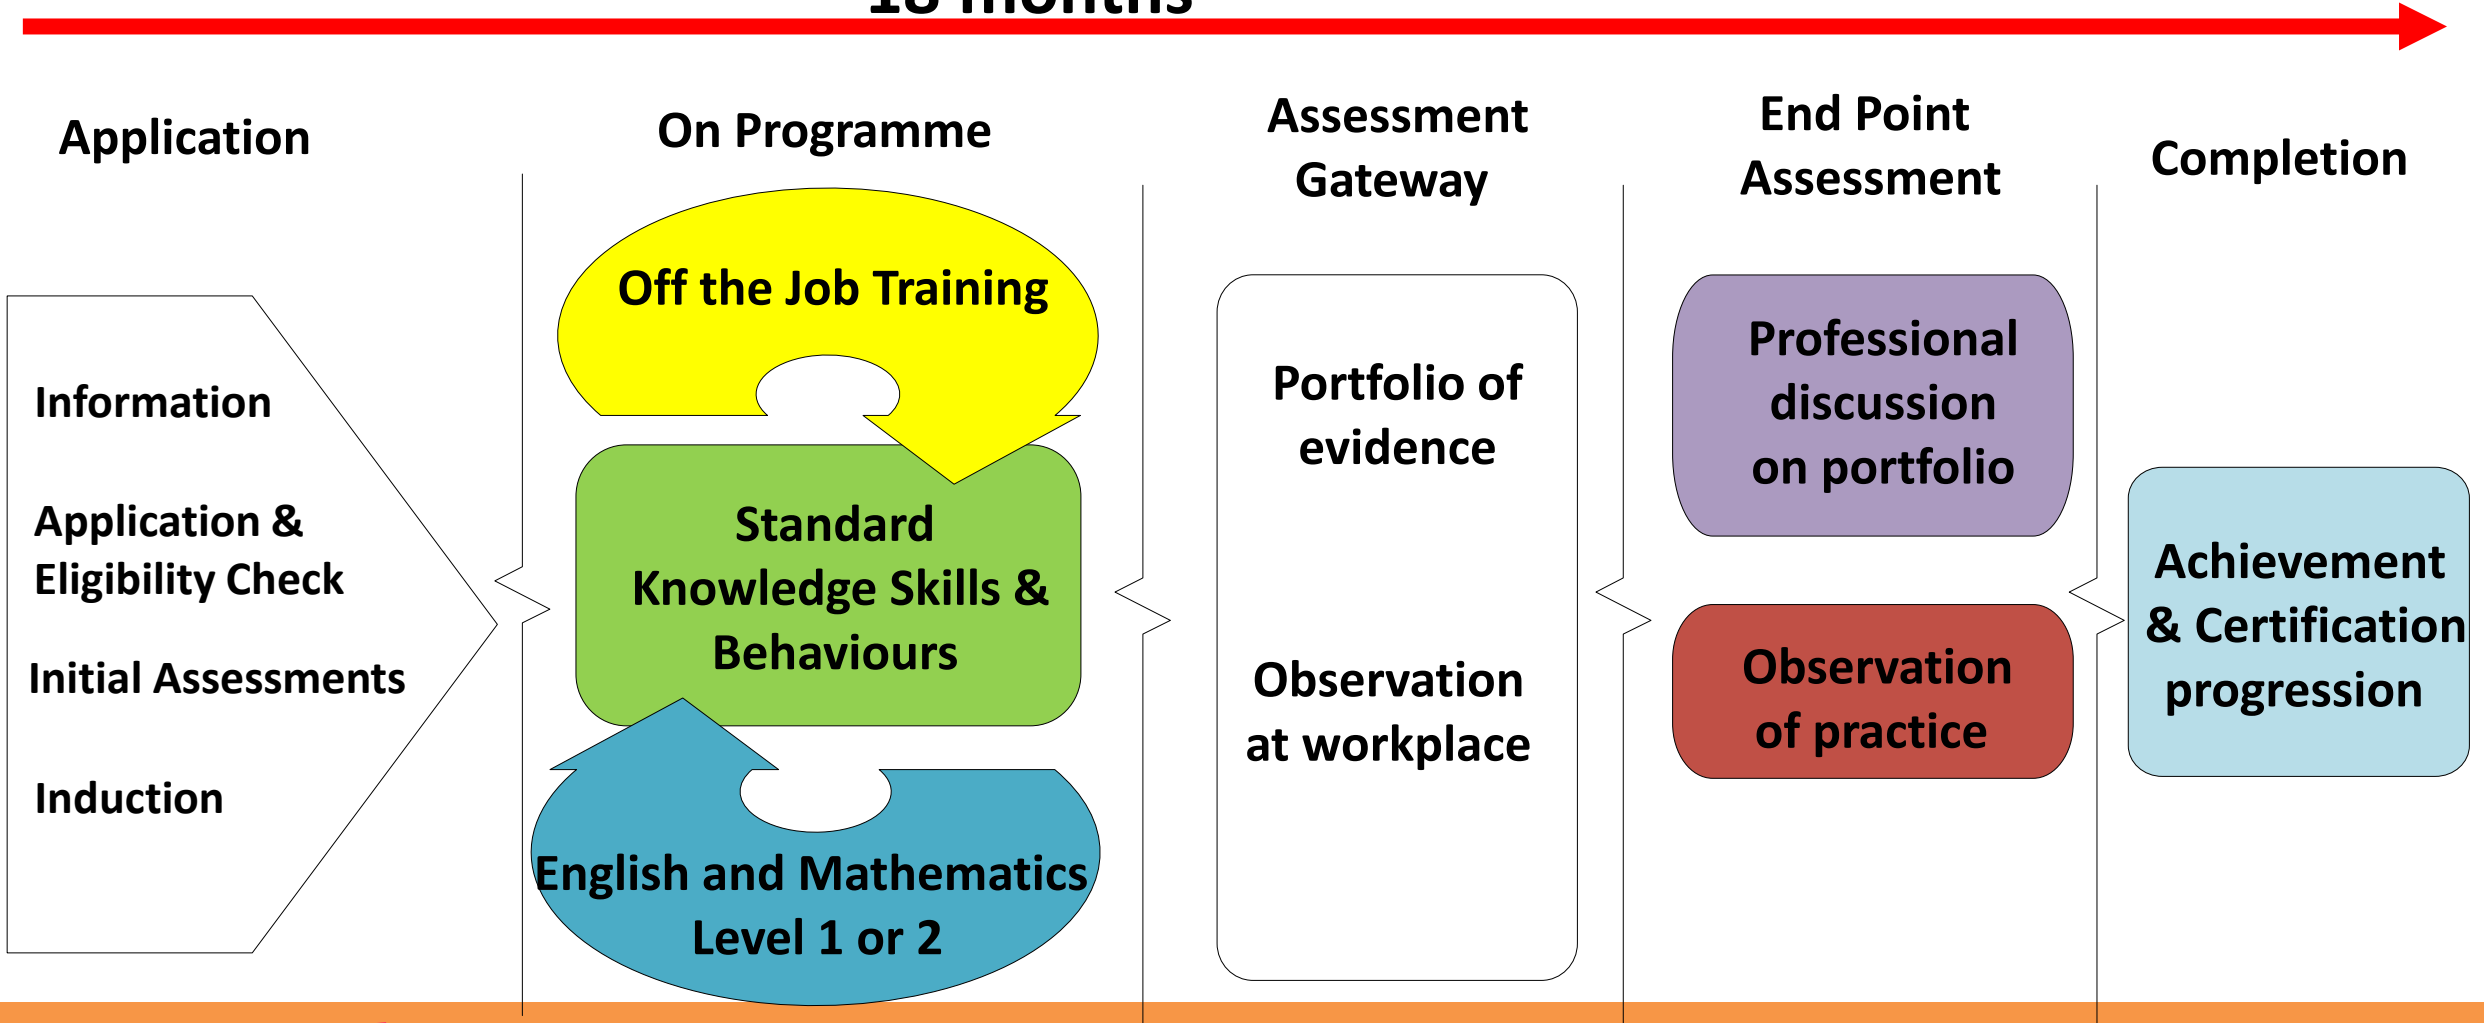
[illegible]

Application

Information

Application & Eligibility Check

Initial Assessments

Induction

On Programme

Off the Job Training

Standard Knowledge Skills & Behaviours

English and Mathematics Level 1 or 2

Assessment Gateway

Portfolio of evidence

Observation at workplace

End Point Assessment

Professional discussion on portfolio

Observation of practice

Completion

Achievement & Certification progression